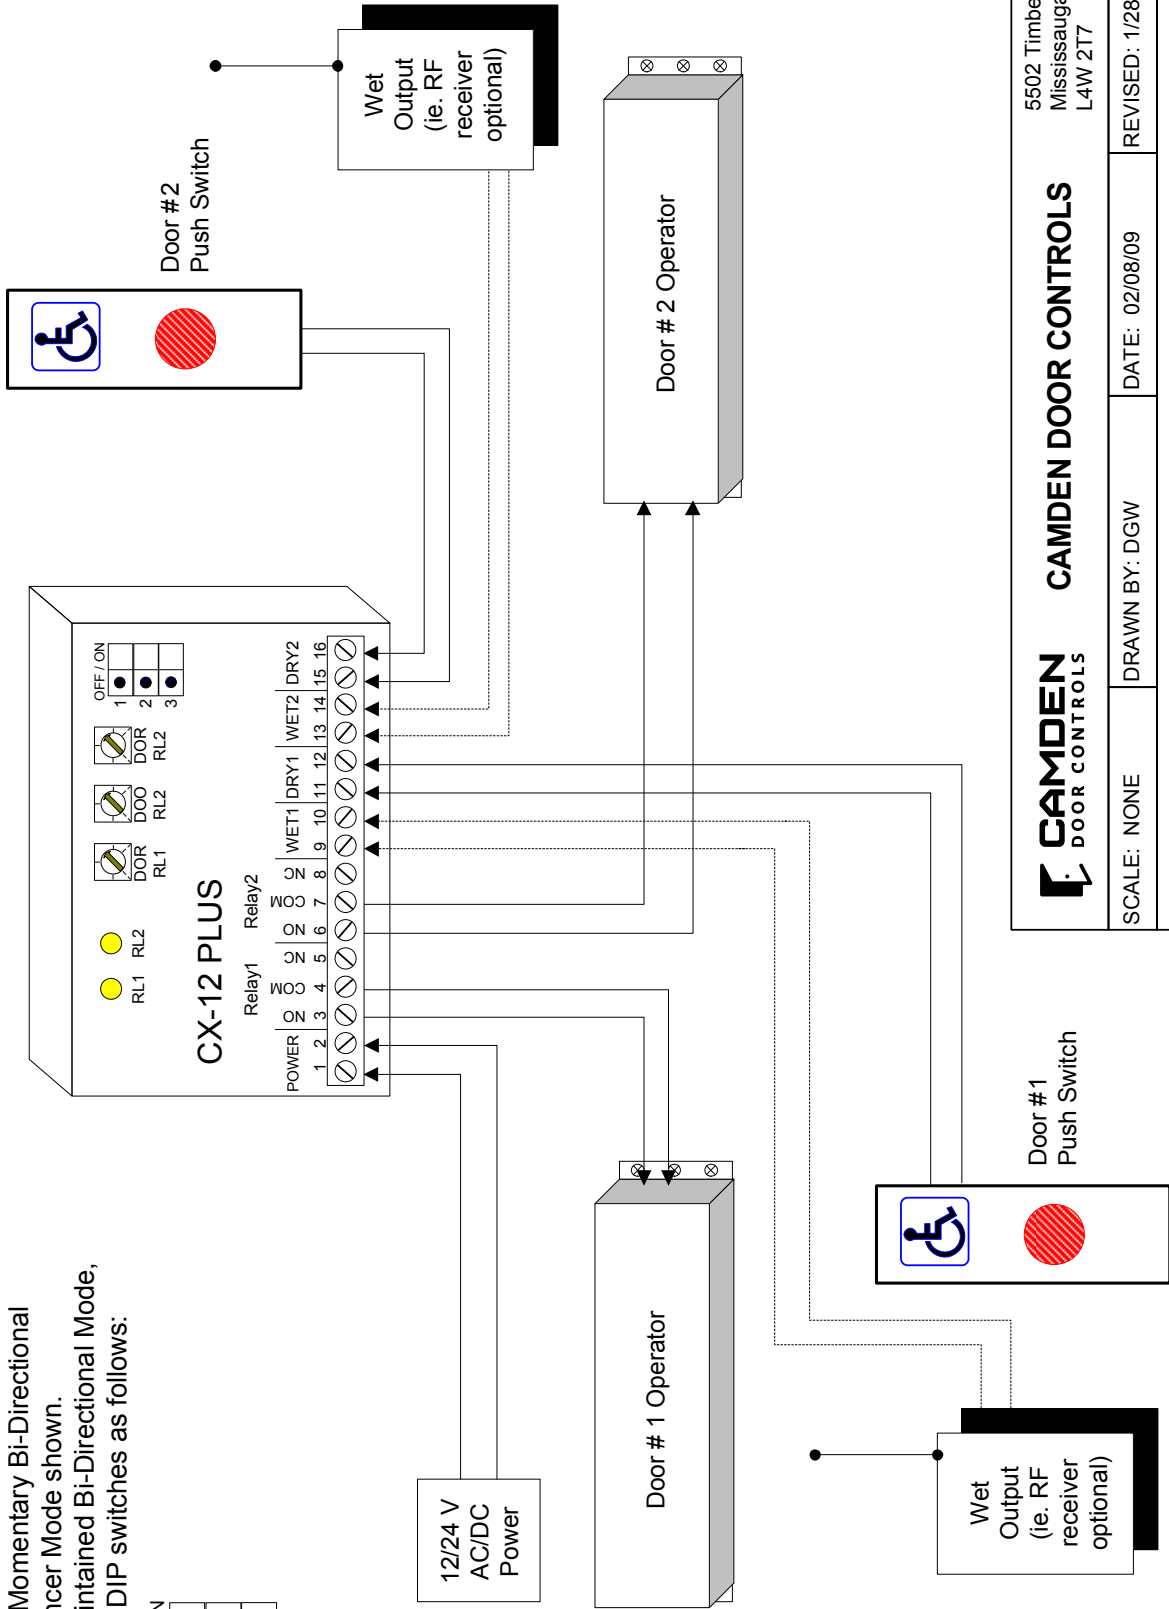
Momentary Bi-Directional
ncer Mode shown.
intained Bi-Directional Mode,
DIP switches as follows:

12/24 V
AC/DC
Power

Door # 1 Operator

Wet
Output
(ie. RF
receiver
optional)

Door #1
Push Switch

CX-12 PLUS

RL1 RL2

DOR RL1
DOO RL2
DOR RL2

OFF / ON
1
2
3

Relay1 Relay2

POWER
ON COM NC ON COM NC
WET1 DRY1 WET2 DRY2
1 2 3 4 5 6 7 8 9 10 11 12 13 14 15 16

Door #2
Push Switch

Wet
Output
(ie. RF
receiver
optional)

Door # 2 Operator

CAMDEN DOOR CONTROLS

CAMDEN DOOR CONTROLS

5502 Timbe
Mississaug
L4W 2T7

SCALE: NONE
DRAWN BY: DGW
DATE: 02/08/09
REVISED: 1/28